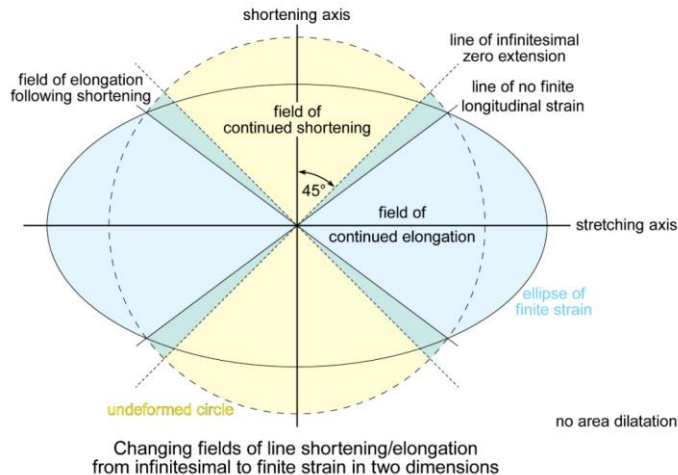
shortening axis

line of infinitesimal zero extension

field of elongation following shortening

line of no finite longitudinal strain

field of continued shortening

45°

field of continued elongation

stretching axis

ellipse of finite strain

undeformed circle

no area dilatation

Changing fields of line shortening/elongation from infinitesimal to finite strain in two dimensions